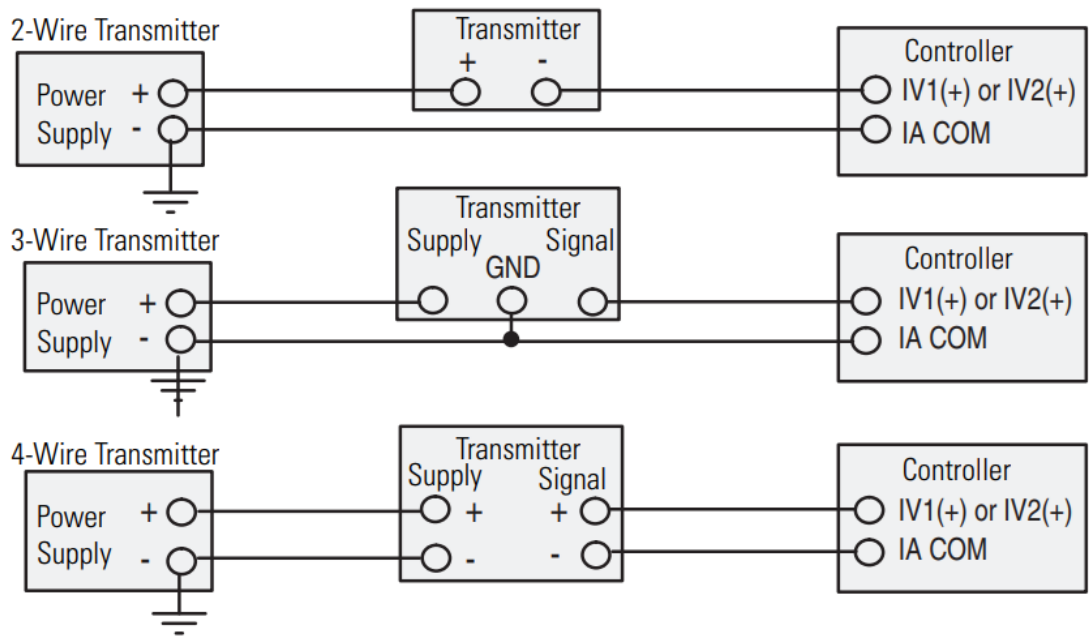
2-Wire Transmitter

Power + 
Supply -

Transmitter
+ -

Controller
IV1(+) or IV2(+)
IA COM

3-Wire Transmitter

Power +
Supply -

Transmitter
Supply GND Signal

Controller
IV1(+) or IV2(+)
IA COM

4-Wire Transmitter

Power +
Supply -

Transmitter
Supply Signal
+ +
- -

Controller
IV1(+) or IV2(+)
IA COM